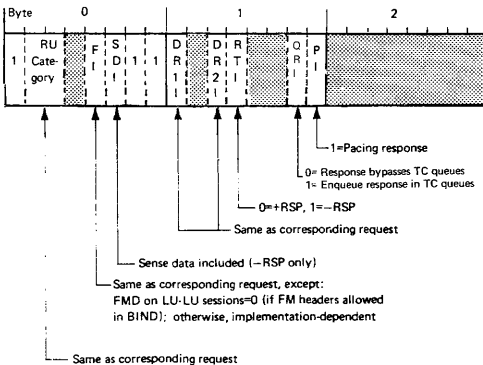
Byte 0 1 2

1 RU Category F I S D I 1 1 D R 1 I D R 2 I R T I Q R I P I

1=Pacing response

0= Response bypasses TC queues
1= Enqueue response in TC queues

0=+RSP, 1=−RSP

Same as corresponding request

Sense data included (−RSP only)

Same as corresponding request, except:
FMD on LU·LU sessions=0 (if FM headers allowed in BIND); otherwise, implementation-dependent

Same as corresponding request